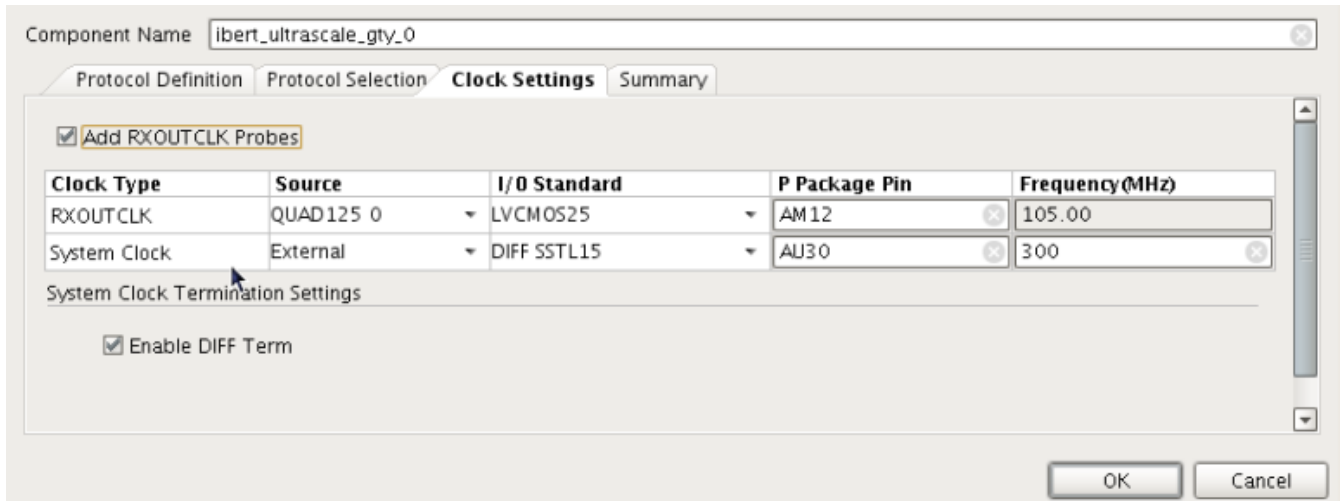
Component Name ibert_ultrascale_gty_0

Protocol Definition | Protocol Selection | Clock Settings | Summary

Add RXOUTCLK Probes

| Clock Type | Source | I/O Standard | P Package Pin | Frequency(MHz) |
|---|---|---|---|---|
| RXOUTCLK | QUAD125 0 | LVCMOS25 | AM12 | 105.00 |
| System Clock | External | DIFF SSTL15 | AU30 | 300 |

System Clock Termination Settings

Enable DIFF Term

OK Cancel